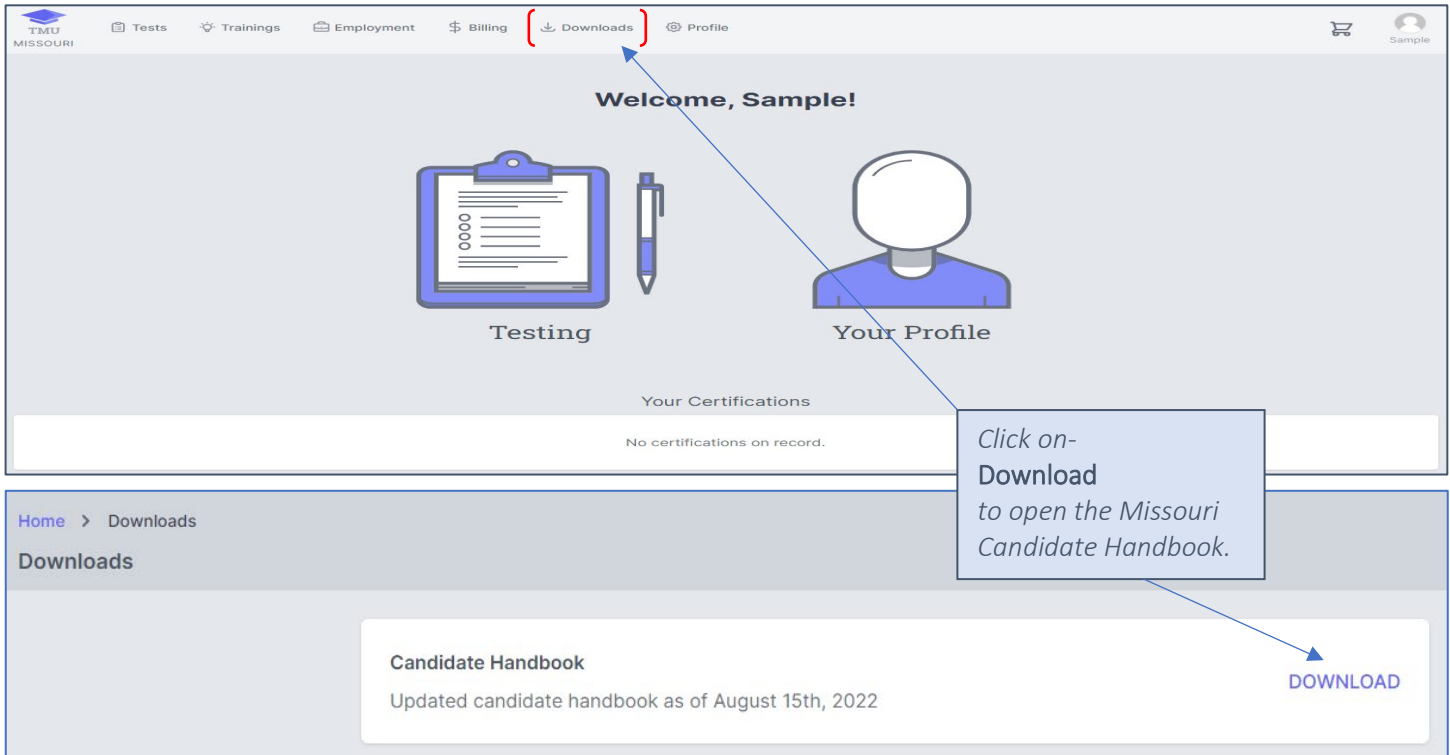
TMU MISSOURI

Tests Trainings Employment Billing Downloads Profile

Sample

Welcome, Sample!

Testing

Your Profile

Your Certifications

No certifications on record.

Click on-
Download
to open the Missouri Candidate Handbook.

Home > Downloads

Downloads

Candidate Handbook

Updated candidate handbook as of August 15th, 2022

DOWNLOAD